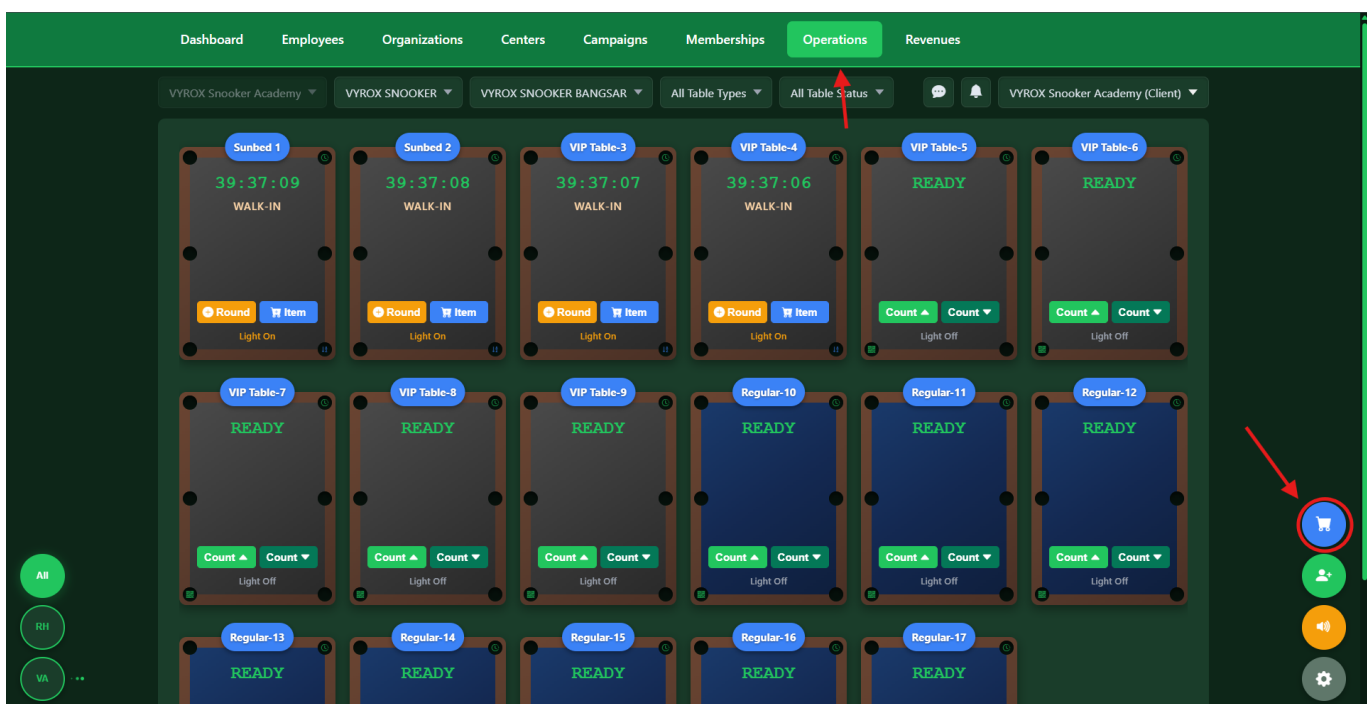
Dashboard Employees Organizations Centers Campaigns Memberships Operations Revenues

VYROX Snooker Academy
VYROX SNOOKER
VYROX SNOOKER BANGSAR
All Table Types
All Table Status
VYROX Snooker Academy (Client)

Sunbed 1
39:37:09
WALK-IN
Round Item
Light On

Sunbed 2
39:37:08
WALK-IN
Round Item
Light On

VIP Table-3
39:37:07
WALK-IN
Round Item
Light On

VIP Table-4
39:37:06
WALK-IN
Round Item
Light On

VIP Table-5
READY
Count Count
Light Off

VIP Table-6
READY
Count Count
Light Off

VIP Table-7
READY
Count Count
Light Off

VIP Table-8
READY
Count Count
Light Off

VIP Table-9
READY
Count Count
Light Off

Regular-10
READY
Count Count
Light Off

Regular-11
READY
Count Count
Light Off

Regular-12
READY
Count Count
Light Off

Regular-13
READY

Regular-14
READY

Regular-15
READY

Regular-16
READY

Regular-17
READY

All
RH
VA